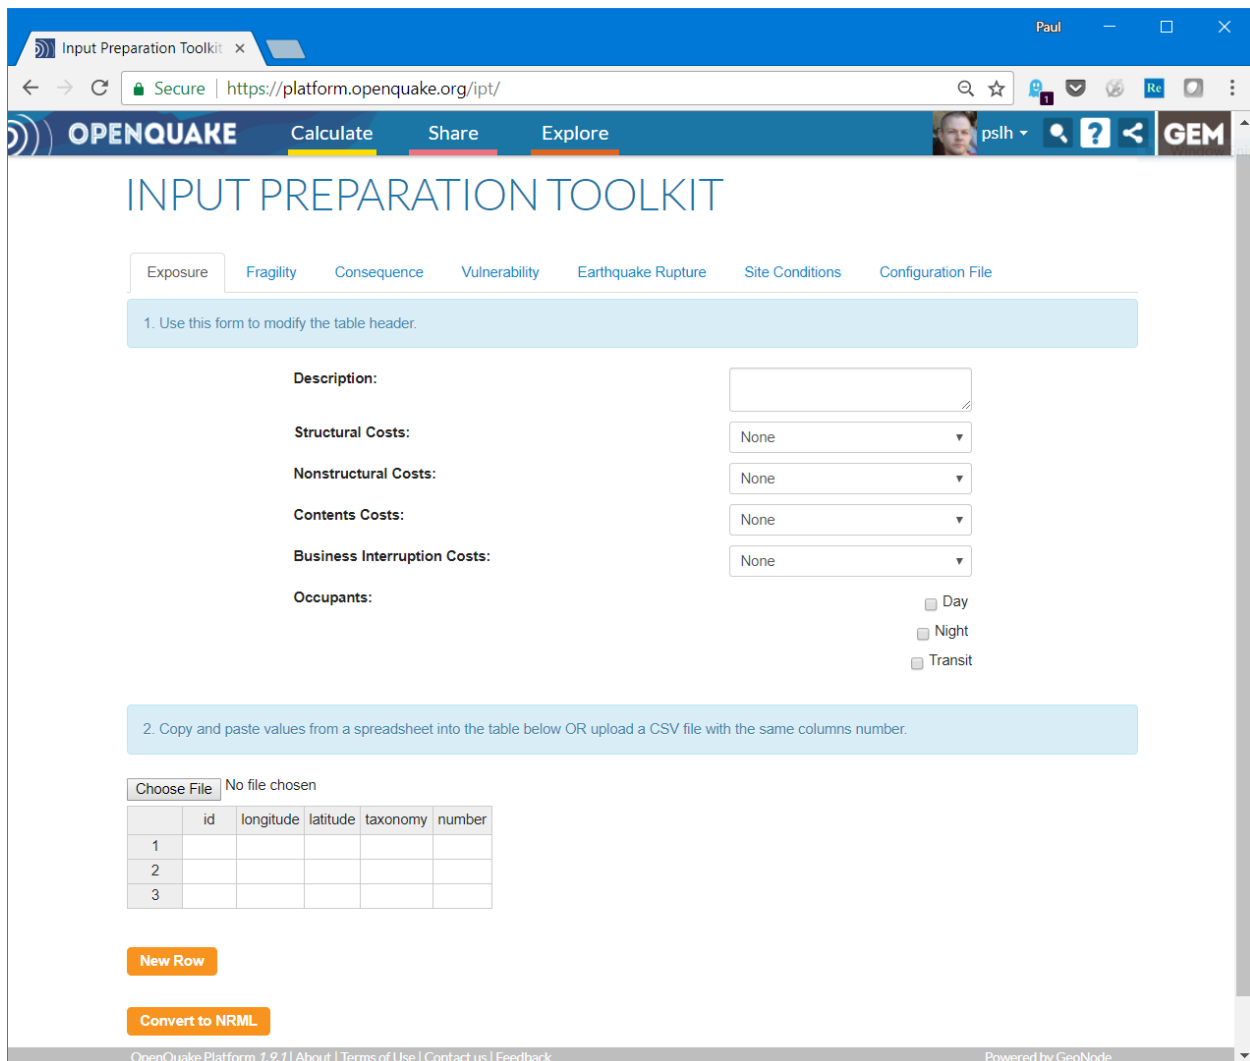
Paul

Input Preparation Toolkit ×

Secure | https://platform.openquake.org/ipt/

Re 1

OPENQUAKE Calculate Share Explore pslh GEM

INPUT PREPARATION TOOLKIT

Exposure Fragility Consequence Vulnerability Earthquake Rupture Site Conditions Configuration File

1. Use this form to modify the table header.

Description:

Structural Costs: None

Nonstructural Costs: None

Contents Costs: None

Business Interruption Costs: None

Occupants:

Day

Night

Transit

2. Copy and paste values from a spreadsheet into the table below OR upload a CSV file with the same columns number.

Choose File No file chosen

| | id | longitude | latitude | taxonomy | number |
|---|---|---|---|---|---|
| 1 | | | | | |
| 2 | | | | | |
| 3 | | | | | |

New Row

Convert to NRML

OpenQuake Platform 1.9.1 | About | Terms of Use | Contact us | Feedback

Powered by GeoNode